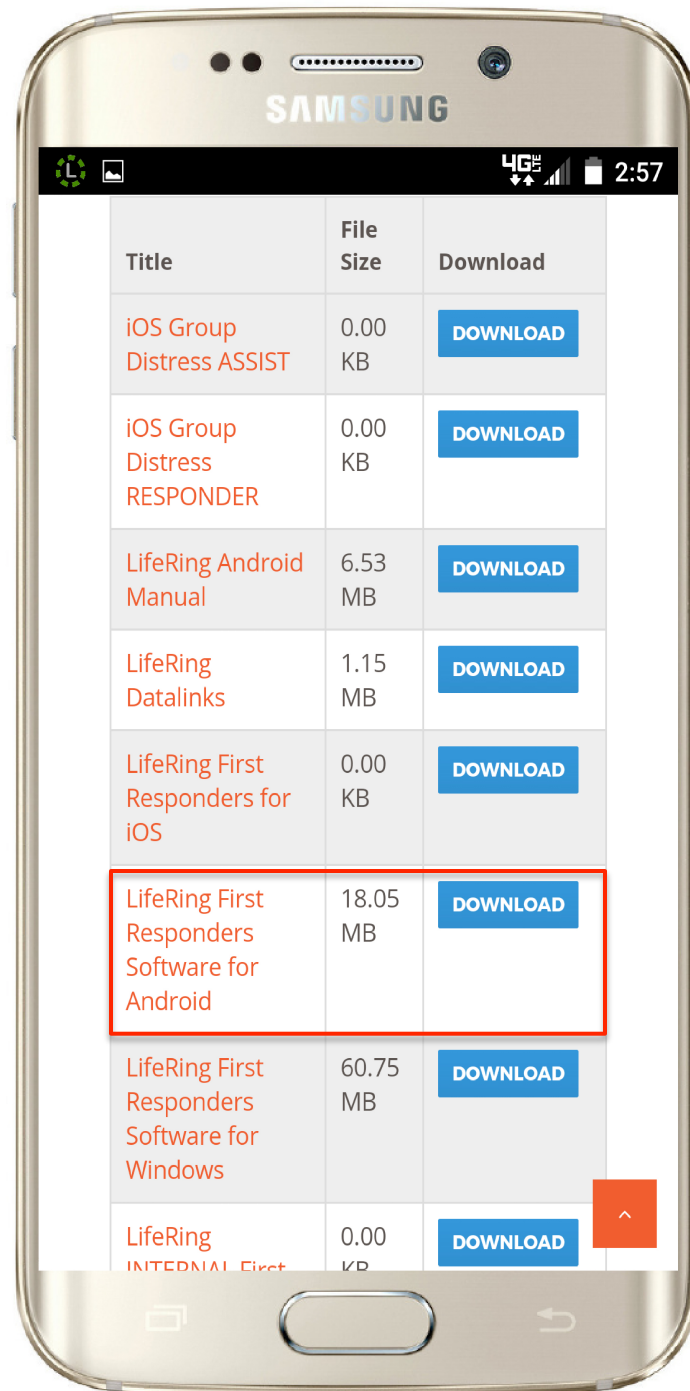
SAMSUNG

4G LTE 2:57

| Title | File Size | Download |
|---|---|---|
| iOS Group Distress ASSIST | 0.00 KB | DOWNLOAD |
| iOS Group Distress RESPONDER | 0.00 KB | DOWNLOAD |
| LifeRing Android Manual | 6.53 MB | DOWNLOAD |
| LifeRing Datalinks | 1.15 MB | DOWNLOAD |
| LifeRing First Responders for iOS | 0.00 KB | DOWNLOAD |
| LifeRing First Responders Software for Android | 18.05 MB | DOWNLOAD |
| LifeRing First Responders Software for Windows | 60.75 MB | DOWNLOAD |
| LifeRing INTERNAL First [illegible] | 0.00 KB | DOWNLOAD |